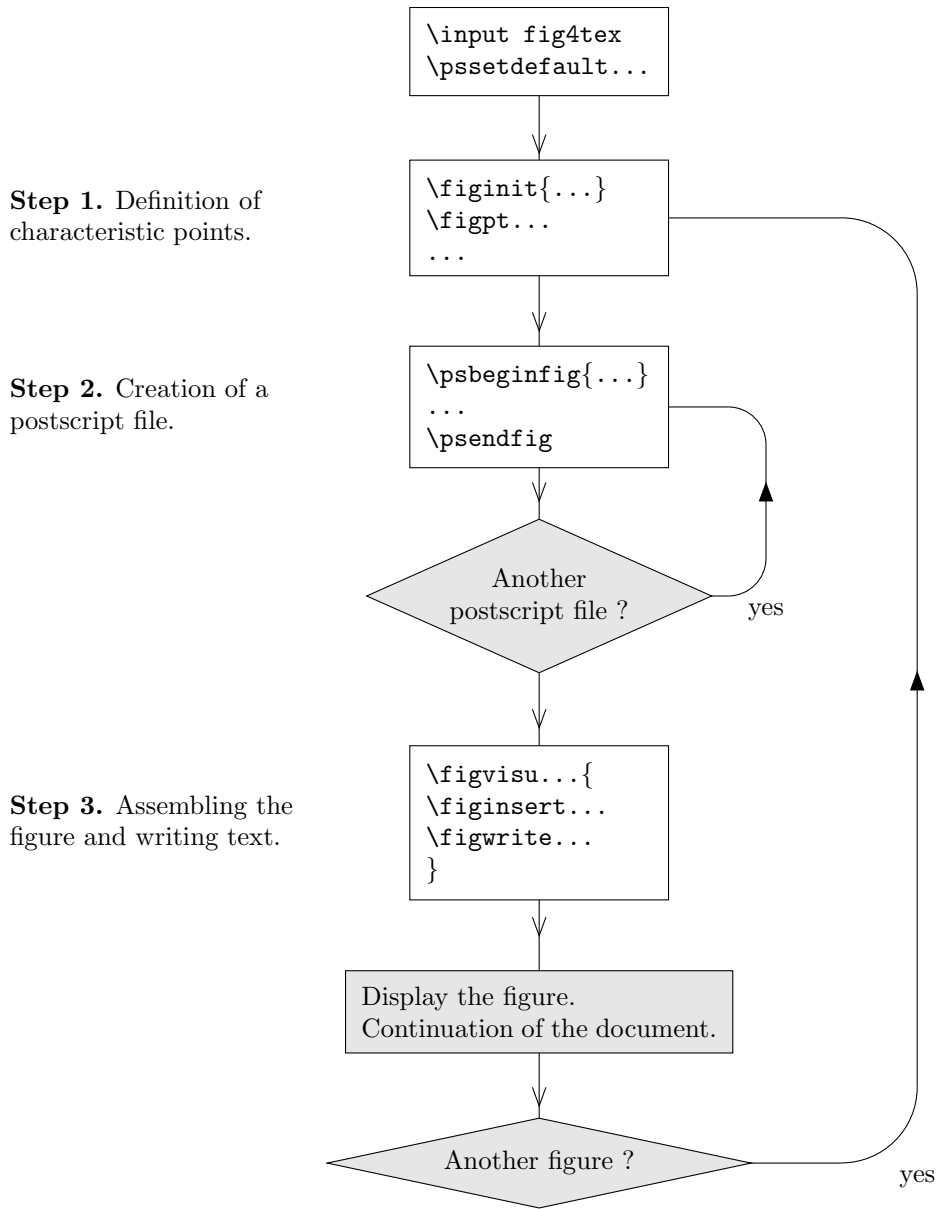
\input fig4tex
\pssetdefault...

**Step 1.** Definition of characteristic points.

\figinit{...}
\figpt...
...

**Step 2.** Creation of a postscript file.

\psbeginfig{...}
...
\psendfig

Another postscript file ?

yes

**Step 3.** Assembling the figure and writing text.

\figvisu...{
\figinsert...
\figwrite...
}

Display the figure.
Continuation of the document.

Another figure ?

yes